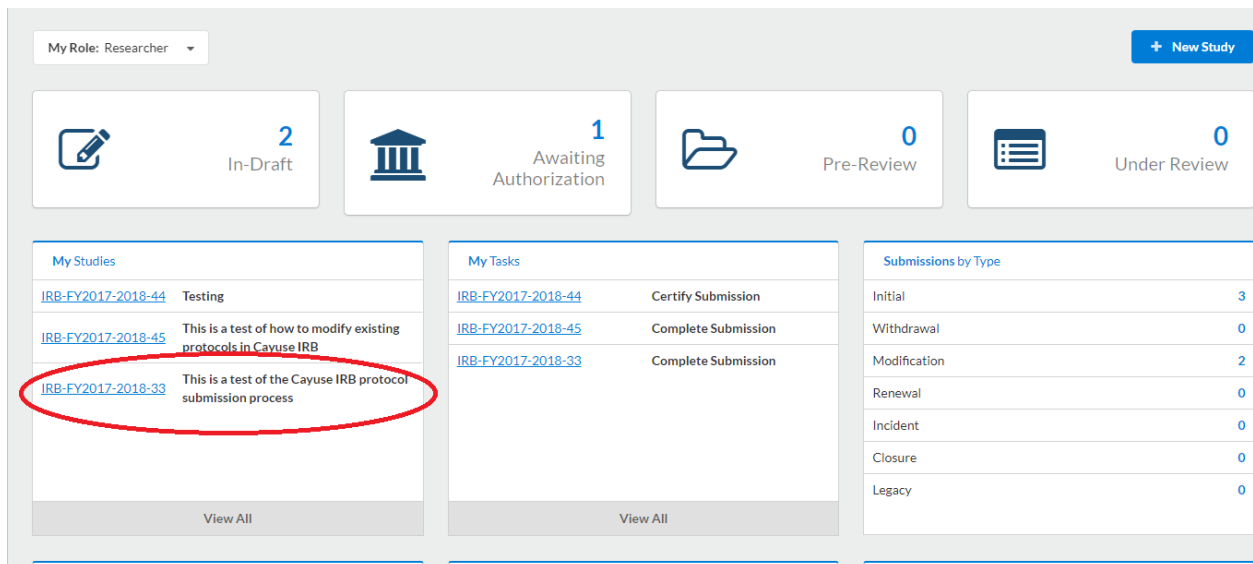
My Role: Researcher

+ New Study

2
In-Draft

1
Awaiting Authorization

0
Pre-Review

0
Under Review

My Studies

| | |
|---|---|
| IRB-FY2017-2018-44 | Testing |
| IRB-FY2017-2018-45 | This is a test of how to modify existing protocols in Cayuse IRB |
| IRB-FY2017-2018-33 | This is a test of the Cayuse IRB protocol submission process |

View All

My Tasks

| | |
|---|---|
| IRB-FY2017-2018-44 | Certify Submission |
| IRB-FY2017-2018-45 | Complete Submission |
| IRB-FY2017-2018-33 | Complete Submission |

View All

Submissions by Type

| | |
|---|---|
| Initial | 3 |
| Withdrawal | 0 |
| Modification | 2 |
| Renewal | 0 |
| Incident | 0 |
| Closure | 0 |
| Legacy | 0 |